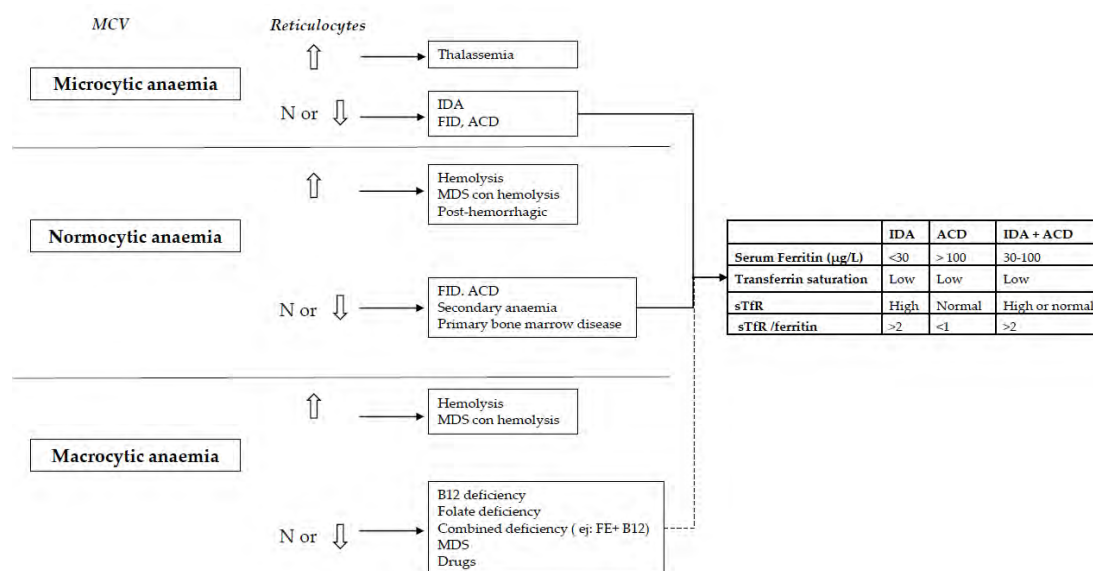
MCV

Reticulocytes

Microcytic anaemia

⇧ Thalassemia

N or ⇩ IDA FID, ACD

Normocytic anaemia

⇧ Hemolysis MDS con hemolysis Post-hemorrhagic

N or ⇩ FID, ACD Secondary anaemia Primary bone marrow disease

Macrocytic anaemia

⇧ Hemolysis MDS con hemolysis

N or ⇩ B12 deficiency Folate deficiency Combined deficiency ( ej: FE+ B12) MDS Drugs

| | IDA | ACD | IDA + ACD |
|---|---|---|---|
| Serum Ferritin (μg/L) | <30 | > 100 | 30-100 |
| Transferrin saturation | Low | Low | Low |
| sTfR | High | Normal | High or normal |
| sTfR /ferritin | >2 | <1 | >2 |